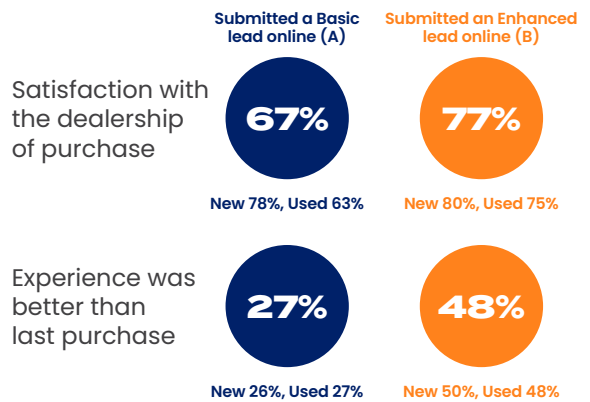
Submitted a Basic lead online (A)

Submitted an Enhanced lead online (B)

Satisfaction with the dealership of purchase

67%

77%

New 78%, Used 63%

New 80%, Used 75%

Experience was better than last purchase

27%

48%

New 26%, Used 27%

New 50%, Used 48%